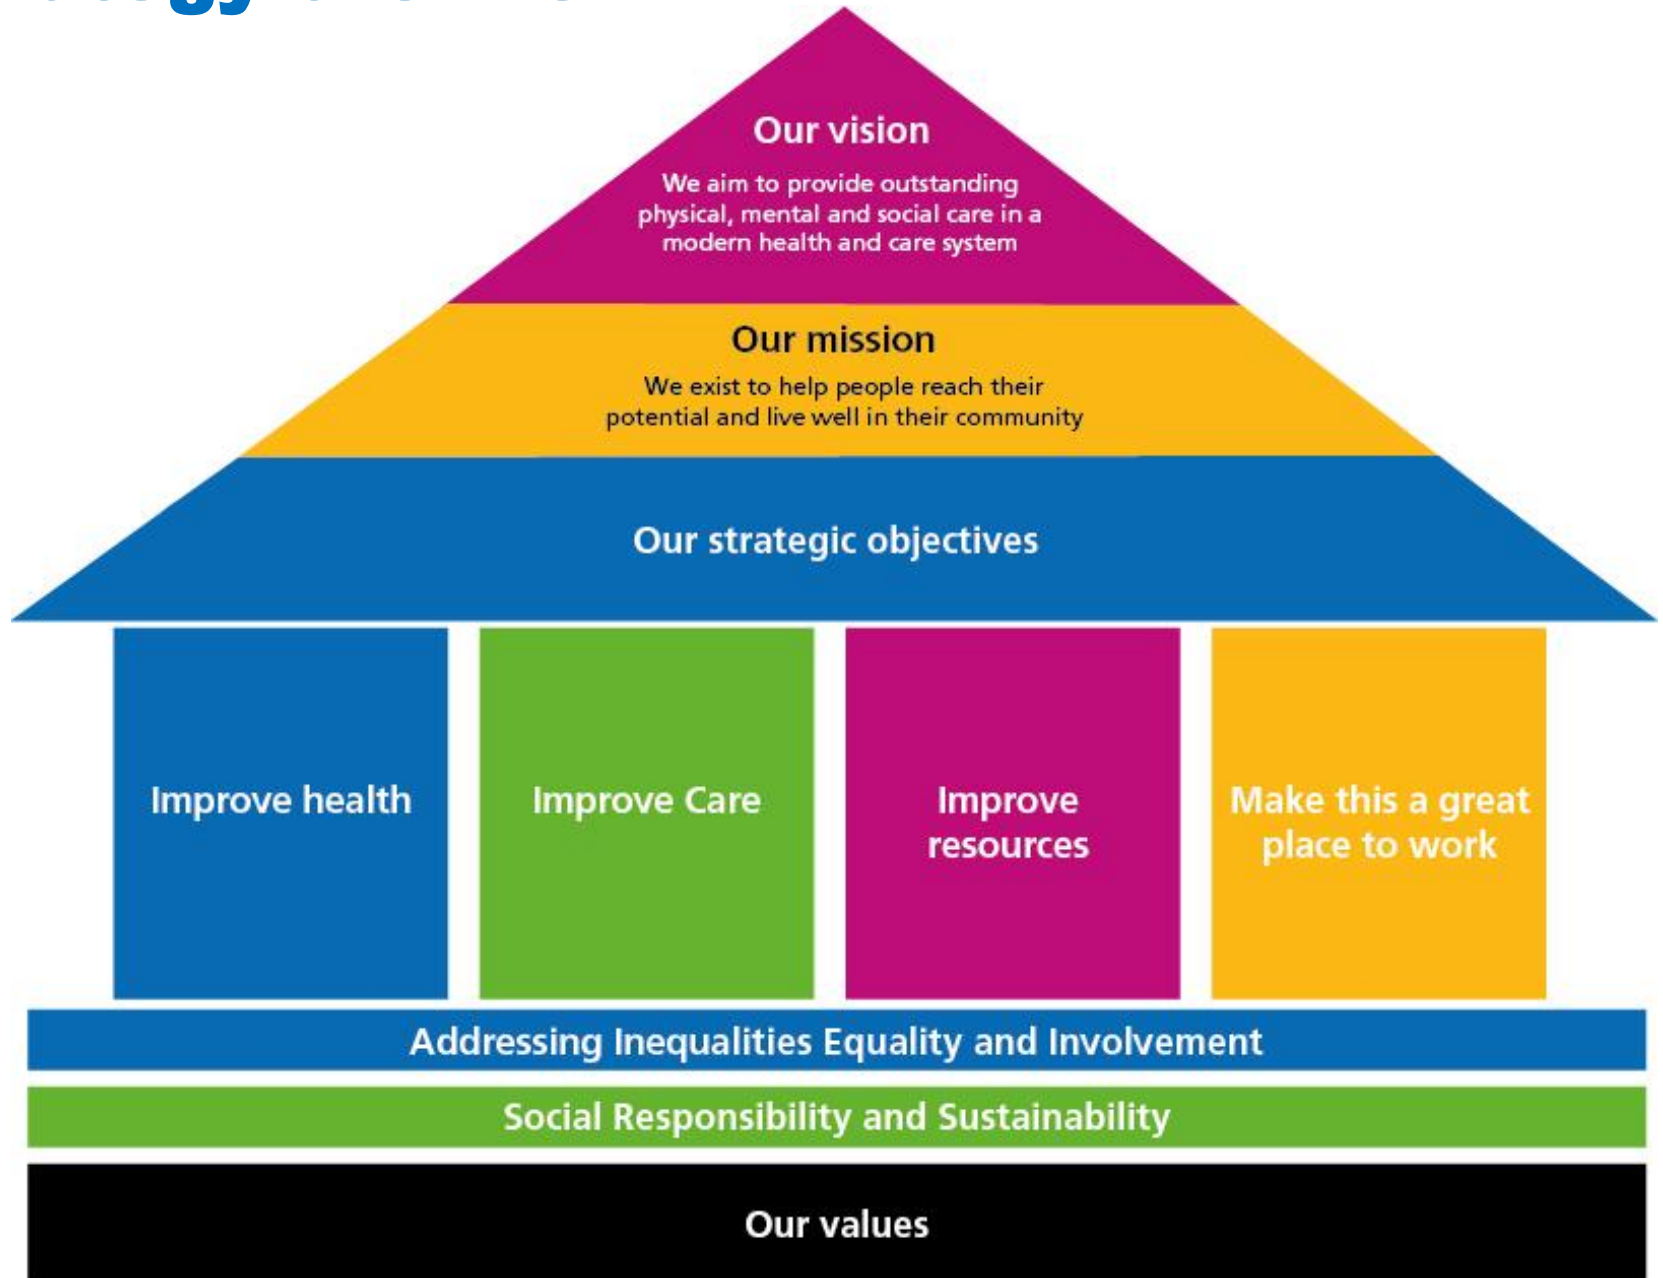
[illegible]

Our vision

We aim to provide outstanding physical, mental and social care in a modern health and care system

Our mission

We exist to help people reach their potential and live well in their community

Our strategic objectives

Improve health

Improve Care

Improve resources

Make this a great place to work

Addressing Inequalities Equality and Involvement

Social Responsibility and Sustainability

Our values